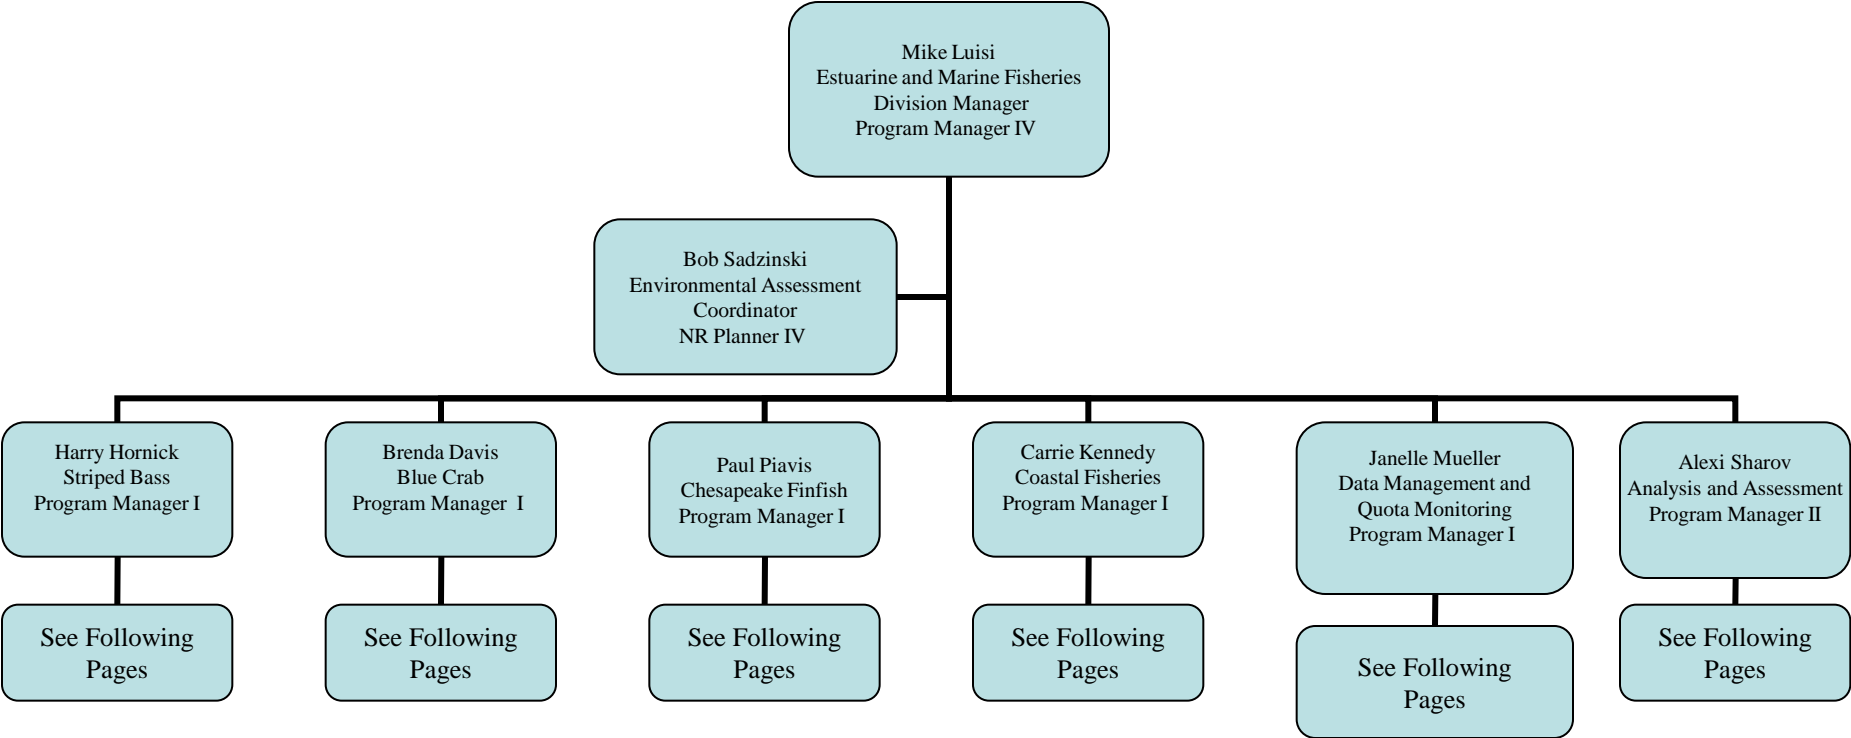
Mike Luisi
Estuarine and Marine Fisheries
Division Manager
Program Manager IV

Bob Sadzinski
Environmental Assessment
Coordinator
NR Planner IV

Harry Hornick
Striped Bass
Program Manager I

See Following Pages

Brenda Davis
Blue Crab
Program Manager I

See Following Pages

Paul Piavis
Chesapeake Finfish
Program Manager I

See Following Pages

Carrie Kennedy
Coastal Fisheries
Program Manager I

See Following Pages

Janelle Mueller
Data Management and
Quota Monitoring
Program Manager I

See Following Pages

Alexi Sharov
Analysis and Assessment
Program Manager II

See Following Pages